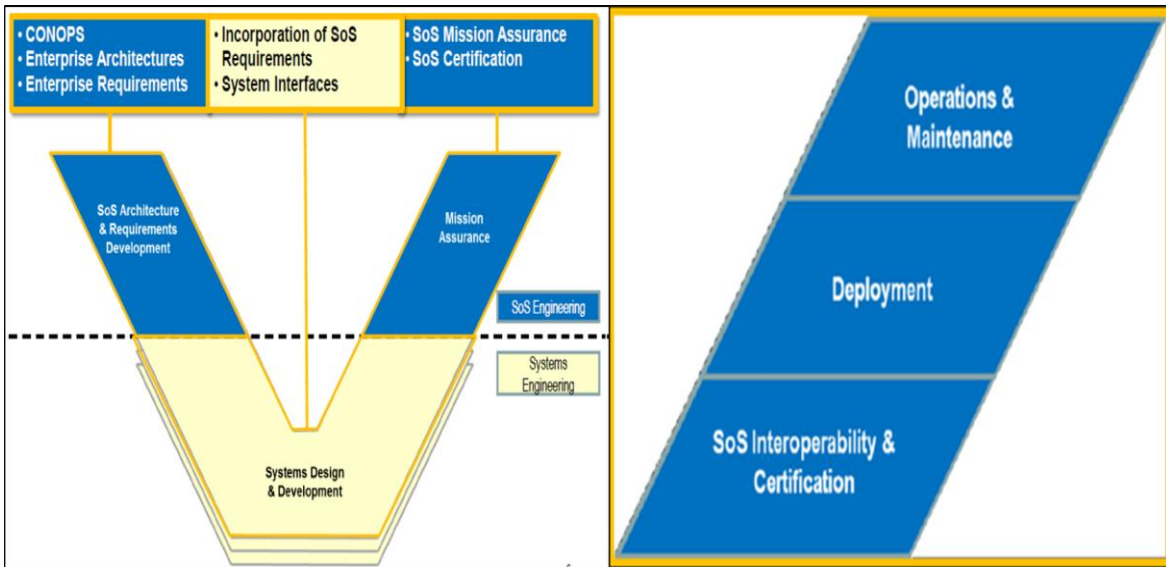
• CONOPS
• Enterprise Architectures
• Enterprise Requirements

• Incorporation of SoS Requirements
• System Interfaces

• SoS Mission Assurance
• SoS Certification

SoS Architecture & Requirements Development

Mission Assurance

SoS Engineering

Systems Engineering

Systems Design & Development

Operations & Maintenance

Deployment

SoS Interoperability & Certification